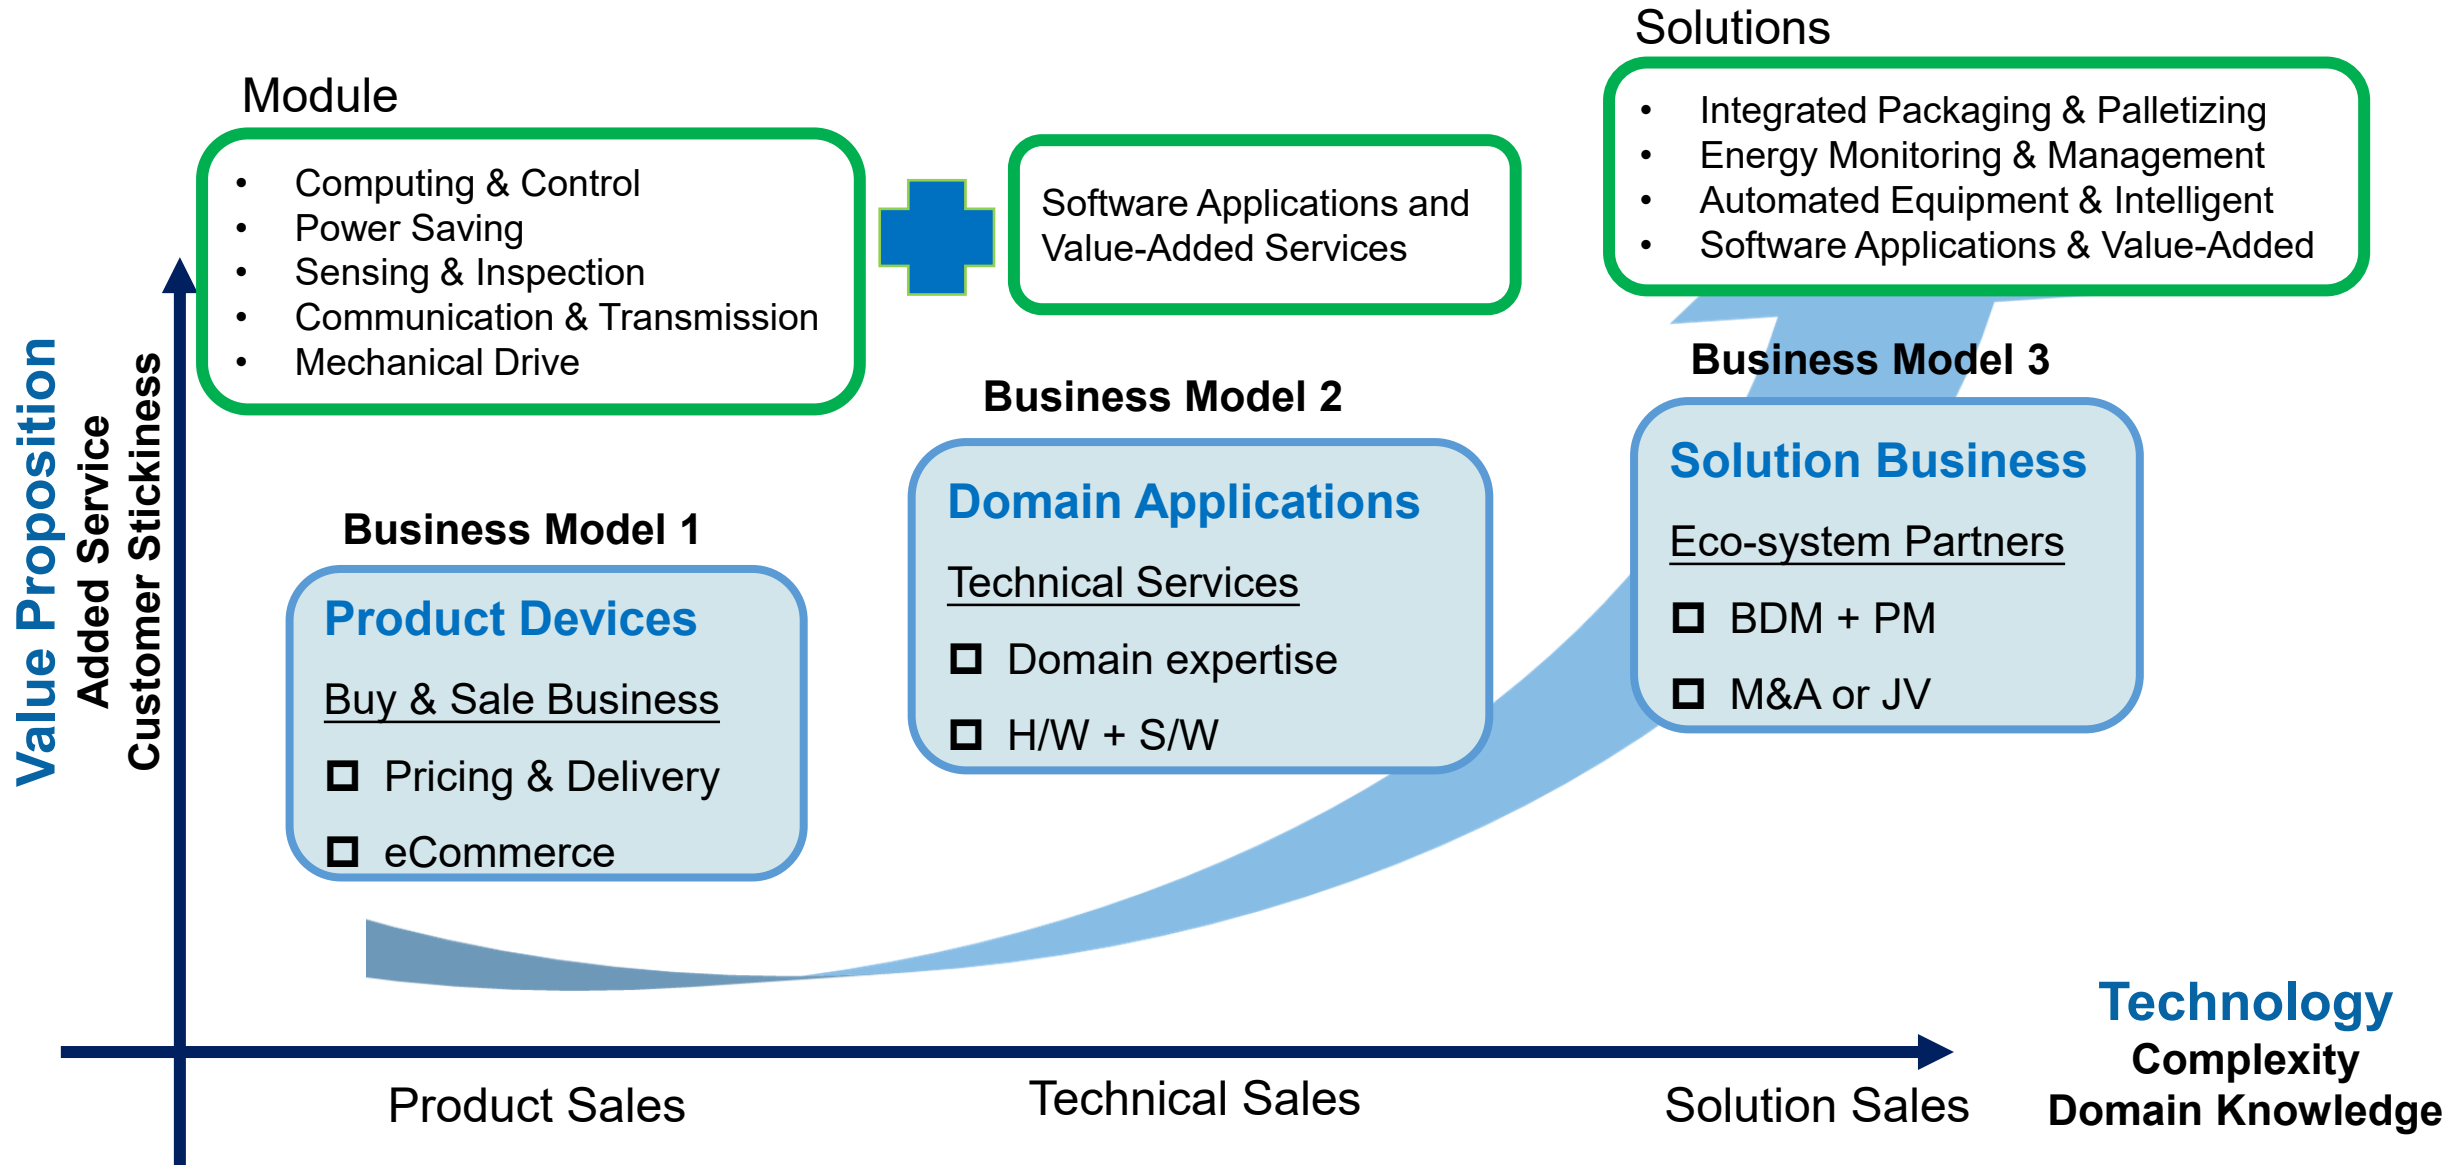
Solutions

- Integrated Packaging & Palletizing
- Energy Monitoring & Management
- Automated Equipment & Intelligent
- Software Applications & Value-Added

Module

- Computing & Control
- Power Saving
- Sensing & Inspection
- Communication & Transmission
- Mechanical Drive

Software Applications and Value-Added Services

Value Proposition
Added Service
Customer Stickiness

Business Model 3

Solution Business

Eco-system Partners

☐ BDM + PM

☐ M&A or JV

Business Model 2

Domain Applications

Technical Services

☐ Domain expertise

☐ H/W + S/W

Business Model 1

Product Devices

Buy & Sale Business

☐ Pricing & Delivery

☐ eCommerce

Product Sales

Technical Sales

Solution Sales

Technology
Complexity
Domain Knowledge